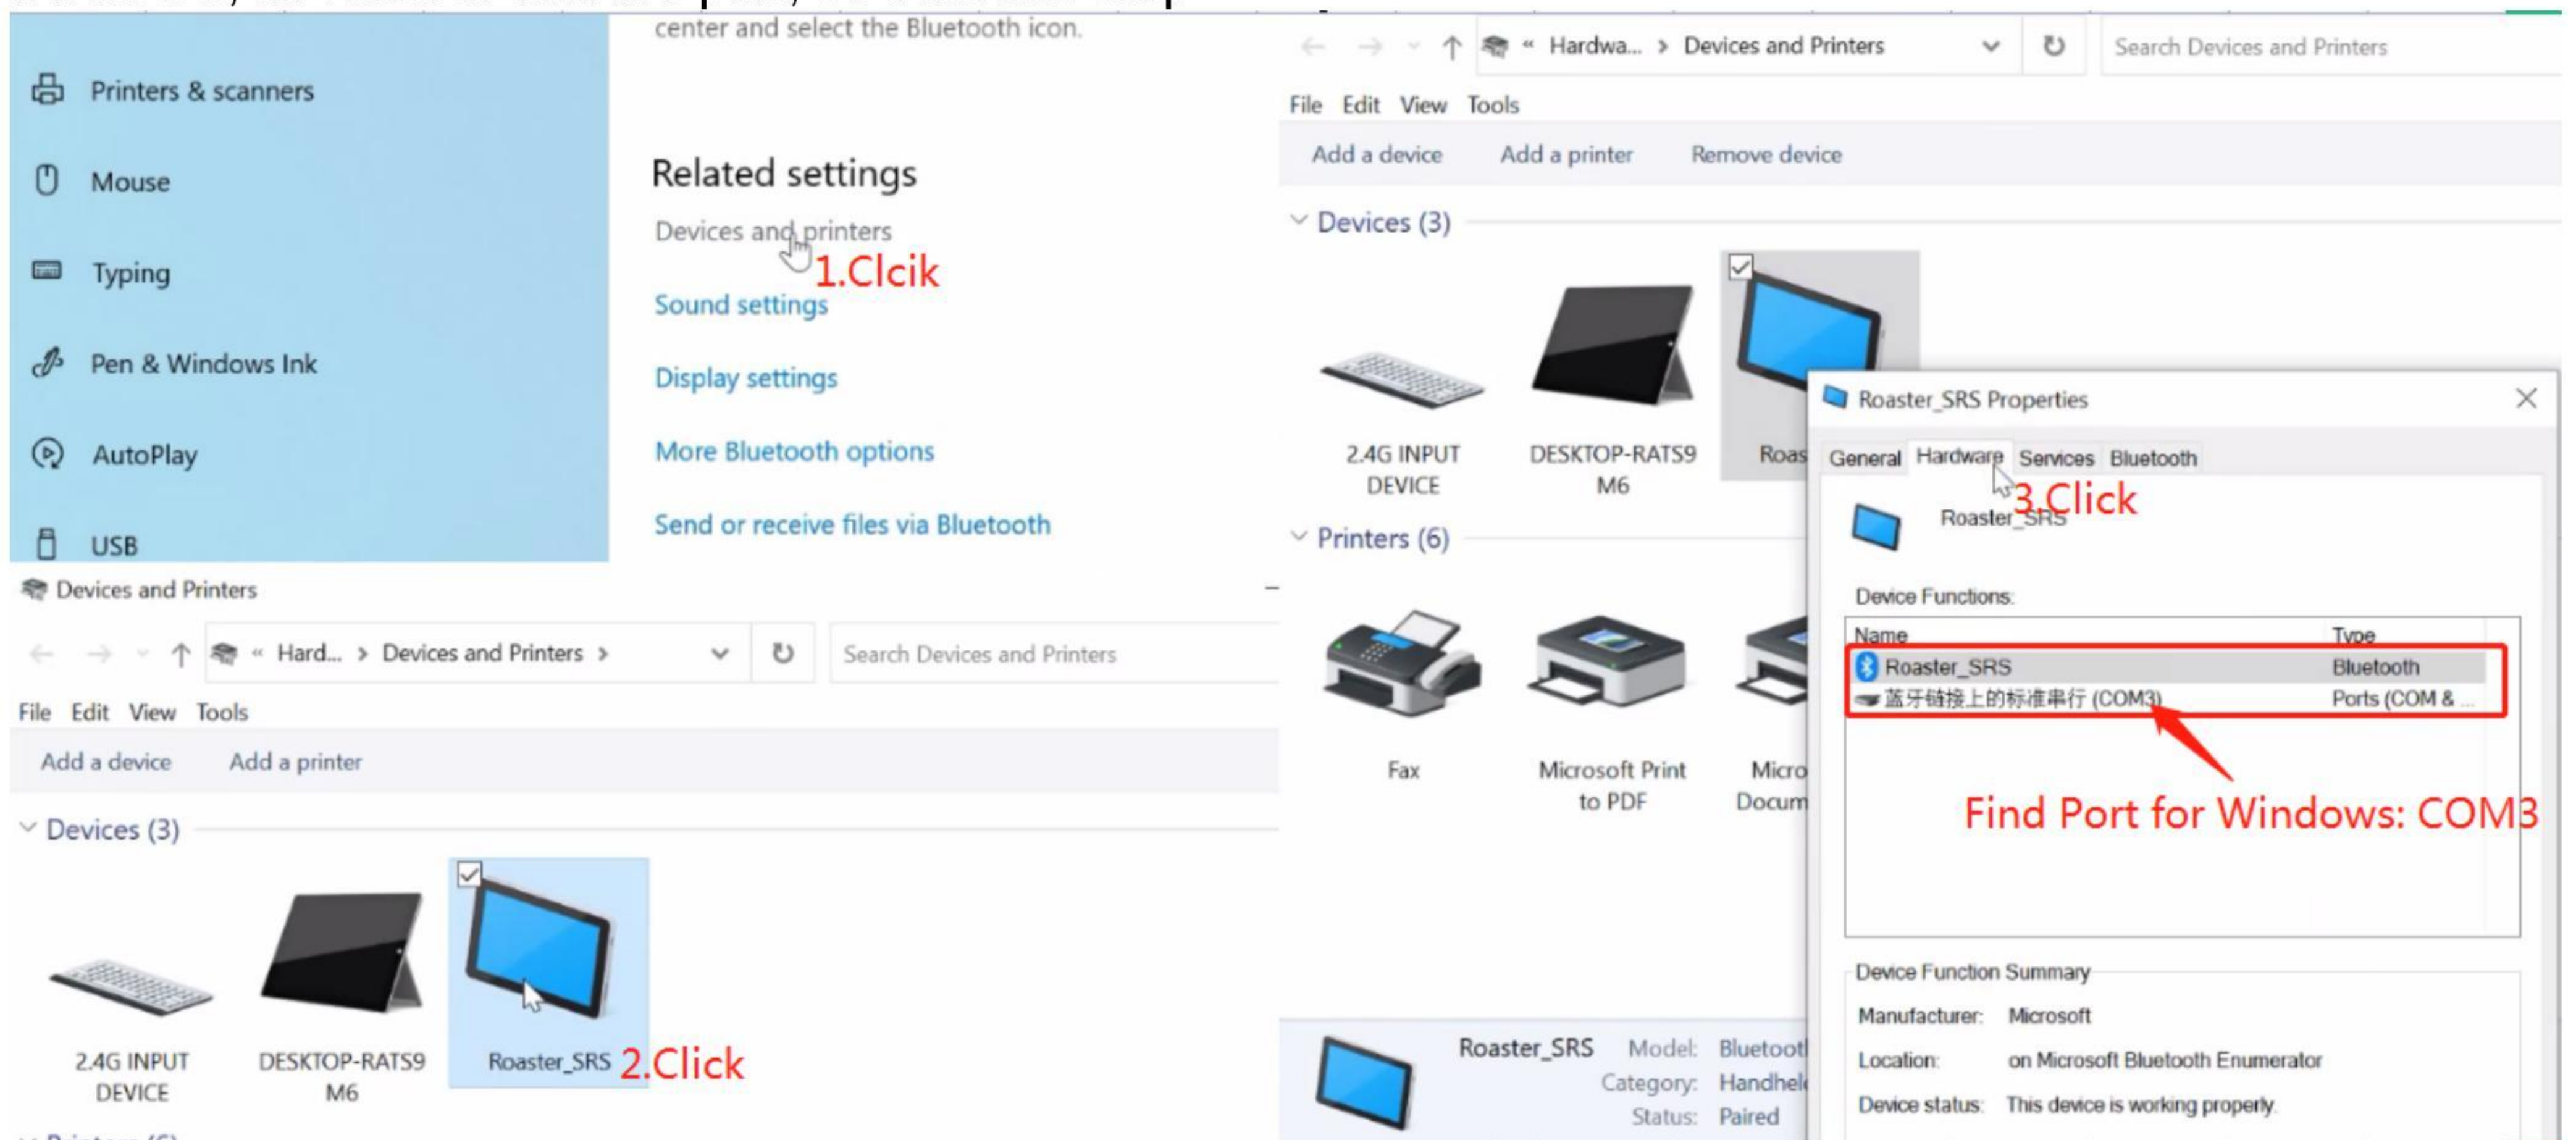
center and select the Bluetooth icon.

Printers & scanners

Mouse

Typing

Pen & Windows Ink

AutoPlay

USB

Related settings

Devices and printers

1.Clcik

Sound settings

Display settings

More Bluetooth options

Send or receive files via Bluetooth

Devices and Printers

« Hard... > Devices and Printers >

Search Devices and Printers

File Edit View Tools

Add a device Add a printer

Devices (3)

2.4G INPUT DEVICE

DESKTOP-RATS9 M6

Roaster_SRS

2.Click

« Hardwa... > Devices and Printers

Search Devices and Printers

File Edit View Tools

Add a device Add a printer Remove device

Devices (3)

2.4G INPUT DEVICE

DESKTOP-RATS9 M6

Roas

Printers (6)

Fax

Microsoft Print to PDF

Micro Docum

Roaster_SRS Model: Bluetoot Category: Handhel Status: Paired

Roaster_SRS Properties

General Hardware Services Bluetooth

3.Click

Roaster_SRS

Device Functions:

| Name | Type |
|---|---|
| Roaster_SRS | Bluetooth |
| 蓝牙链接上的标准串行 (COM3) | Ports (COM & ... |

Find Port for Windows: COM3

Device Function Summary

Manufacturer: Microsoft

Location: on Microsoft Bluetooth Enumerator

Device status: This device is working properly.